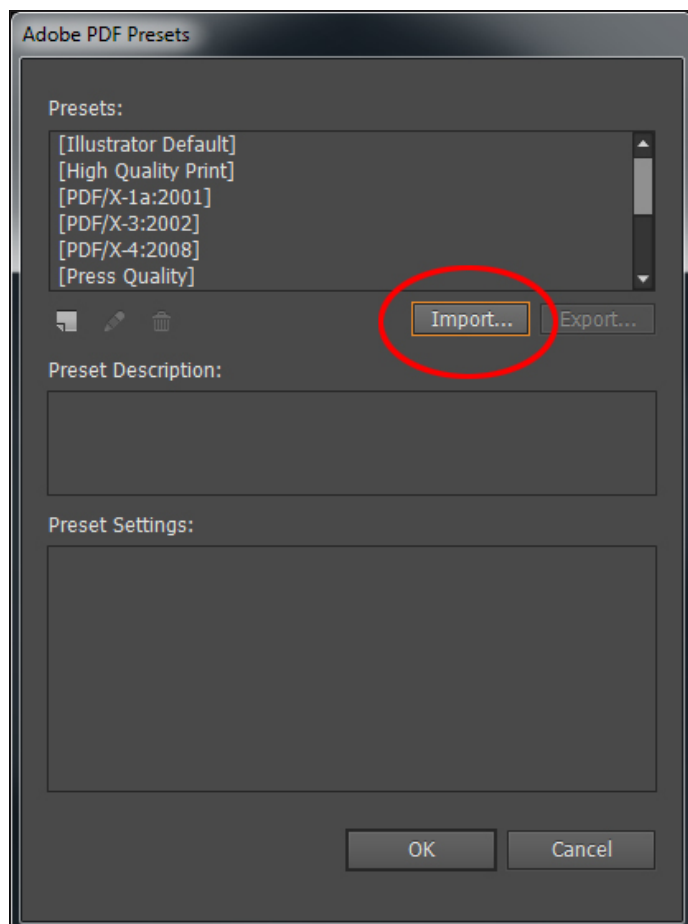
Adobe PDF Presets

Presets:

[Illustrator Default]
[High Quality Print]
[PDF/X-1a:2001]
[PDF/X-3:2002]
[PDF/X-4:2008]
[Press Quality]

Import...

Export...

Preset Description:

Preset Settings:

OK

Cancel